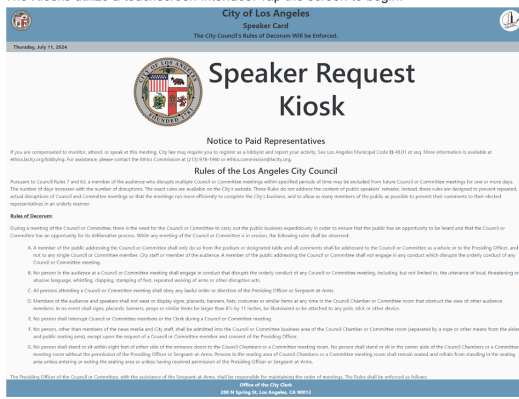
The kiosks utilize a touchscreen interface. Tap the screen to begin.

City of Los Angeles
Speaker Card
The City Council's Rules of Decorum Will Be Enforced.

Thursday, July 11, 2024

SEAL OF THE CITY OF LOS ANGELES
FOUNDED 1781

Speaker Request Kiosk

Notice to Paid Representatives

If you are compensated to monitor, attend, or speak at this meeting, City law may require you to register as a lobbyist and report your activity. See Los Angeles Municipal Code §§ 48.01 et seq. More information is available at ethics.lacity.org/lobbying. For assistance, please contact the Ethics Commission at (213) 978-1960 or ethics.commission@lacity.org.

Rules of the Los Angeles City Council

Pursuant to Council Rules 7 and 63, a member of the audience who disrupts multiple Council or Committee meetings within specified periods of time may be excluded from future Council or Committee meetings for one or more days. The number of days increases with the number of disruptions. The exact rules are available on the City's website. These Rules do not address the content of public speakers' remarks. Instead, these rules are designed to prevent repeated, actual disruptions of Council and Committee meetings so that the meetings can move efficiently to complete the City's business, and to allow as many members of the public as possible to present their comments to their elected representatives in an orderly manner.

Rules of Decorum:

During a meeting of the Council or Committee, there is the need for the Council or Committee to carry out the public business expeditiously in order to ensure that the public has an opportunity to be heard and that the Council or Committee has an opportunity for its deliberative process. While any meeting of the Council or Committee is in session, the following rules shall be observed:

A. A member of the public addressing the Council or Committee shall only do so from the podium or designated table and all comments shall be addressed to the Council or Committee as a whole or to the Presiding Officer, and not to any single Council or Committee member, City staff or member of the audience. A member of the public addressing the Council or Committee shall not engage in any conduct which disrupts the orderly conduct of any Council or Committee meeting.

B. No person in the audience at a Council or Committee meeting shall engage in conduct that disrupts the orderly conduct of any Council or Committee meeting, including, but not limited to, the utterance of loud, threatening or abusive language, whistling, stamping, clapping of feet, repeated waiving of arms or other disruptive acts.

C. All persons attending a Council or Committee meeting shall obey any lawful order or direction of the Presiding Officer or Sergeant-at-Arms.

D. Members of the audience and speakers shall not wear or display signs, placards, banners, hats, costumes or similar items at any time in the Council Chamber or Committee room that obstruct the view of other audience members. In no event shall signs, placards, banners, props or similar items be larger than 8½ by 11 inches, be illuminated or be attached to any pole, stick or other device.

E. No person shall interrupt Council or Committee members or the Clerk during a Council or Committee meeting.

F. No person, other than members of the news media and City staff, shall be admitted into the Council or Committee business area of the Council Chamber or Committee room (separated by a rope or other means from the audience and public seating area), except upon the request of a Council or Committee member and consent of the Presiding Officer.

G. No person shall stand or sit within eight feet of either side of the entrance doors to the Council Chambers or a Committee meeting room. No person shall stand or sit in the center aisle of the Council Chambers or a Committee meeting room without the permission of the Presiding Officer or Sergeant-at-Arms. Persons in the seating area of Council Chambers or a Committee meeting room shall remain seated and refrain from standing in the seating area unless entering or exiting the seating area or unless having received permission of the Presiding Officer or Sergeant-at-Arms.

The Presiding Officer of the Council or Committee, with the assistance of the Sergeant-at-Arms, shall be responsible for maintaining the order of meetings. The Rules shall be enforced as follows:

Office of the City Clerk
200 N Spring St, Los Angeles, CA 90012